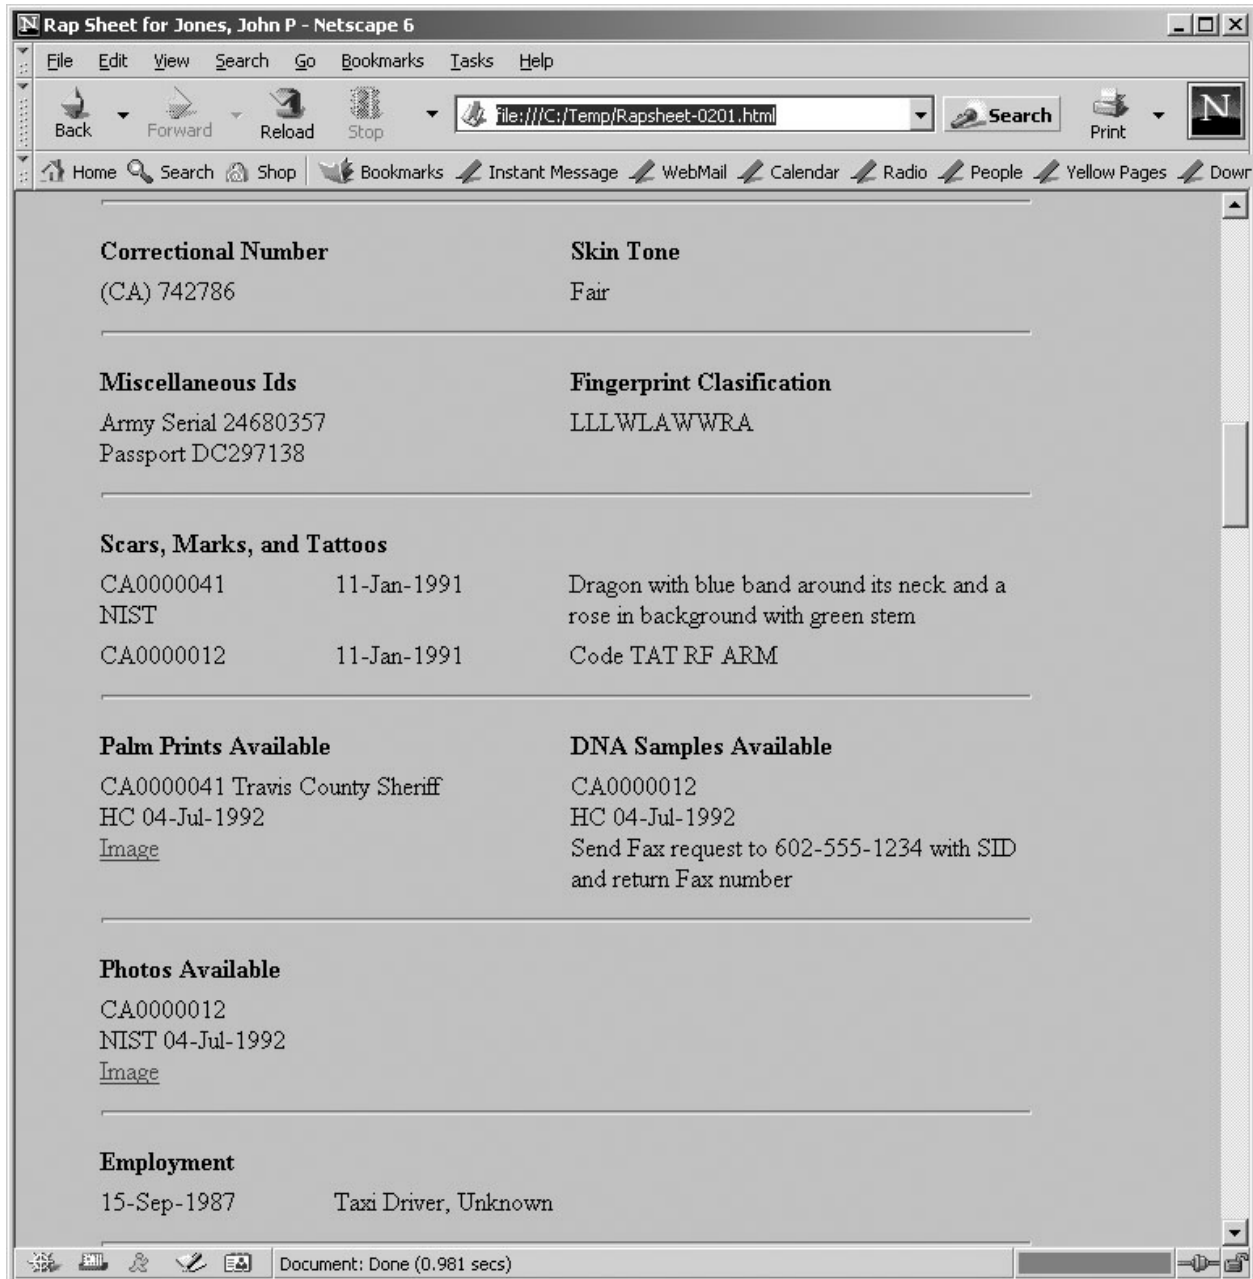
Rap Sheet for Jones, John P - Netscape 6

File Edit View Search Go Bookmarks Tasks Help

Back Forward Reload Stop file:///C:/Temp/Rapsheet-0201.html Search Print

Home Search Shop Bookmarks Instant Message WebMail Calendar Radio People Yellow Pages Dowr

**Correctional Number**
(CA) 742786

**Skin Tone**
Fair

**Miscellaneous Ids**
Army Serial 24680357
Passport DC297138

**Fingerprint Clasification**
LLLWLAWWRA

**Scars, Marks, and Tattoos**

| | | |
|---|---|---|
| CA0000041 NIST | 11-Jan-1991 | Dragon with blue band around its neck and a rose in background with green stem |
| CA0000012 | 11-Jan-1991 | Code TAT RF ARM |

**Palm Prints Available**
CA0000041 Travis County Sheriff
HC 04-Jul-1992
Image

**DNA Samples Available**
CA0000012
HC 04-Jul-1992
Send Fax request to 602-555-1234 with SID and return Fax number

**Photos Available**
CA0000012
NIST 04-Jul-1992
Image

**Employment**
15-Sep-1987 Taxi Driver, Unknown

Document: Done (0.981 secs)